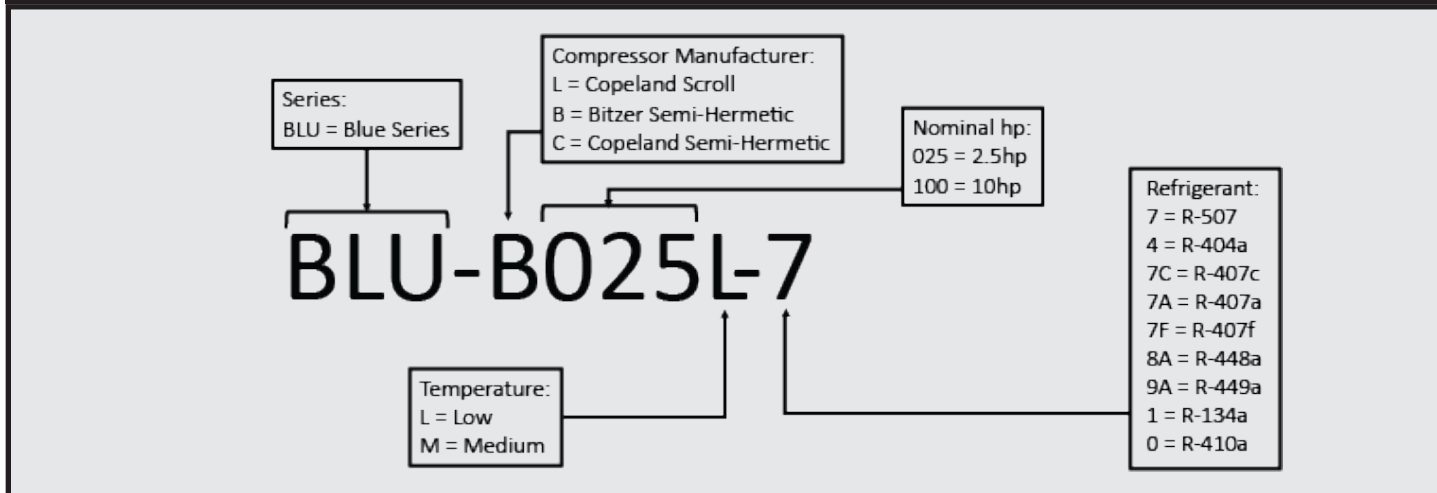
Series:
BLU = Blue Series

Compressor Manufacturer:
L = Copeland Scroll
B = Bitzer Semi-Hermetic
C = Copeland Semi-Hermetic

Nominal hp:
025 = 2.5hp
100 = 10hp

Refrigerant:
7 = R-507
4 = R-404a
7C = R-407c
7A = R-407a
7F = R-407f
8A = R-448a
9A = R-449a
1 = R-134a
0 = R-410a

BLU-B025L-7

Temperature:
L = Low
M = Medium